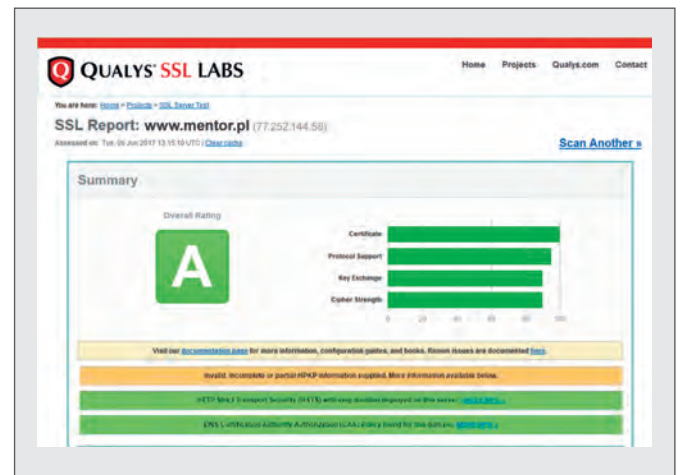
Q QUALYS SSL LABS

Home Projects Qualys.com Contact

You are here: Home > Projects > SSL Server Test

SSL Report: www.mentor.pl (77.252.144.56)

Assessed on: Tue, 06 Jun 2017 13:15:10 UTC | Clear cache

Scan Another »

Summary

Overall Rating

A

Certificate

Protocol Support

Key Exchange

Cipher Strength

0 20 40 60 80 100

Visit our documentation page for more information, configuration guides, and books. Known issues are documented here.

Invalid, incomplete or partial HPKP information supplied. More information available below.

HTTP Strict Transport Security (HSTS) with long duration deployed on this server. MORE INFO »

DNS Certification Authority Authorization (CAA) Policy found for this domain. MORE INFO »